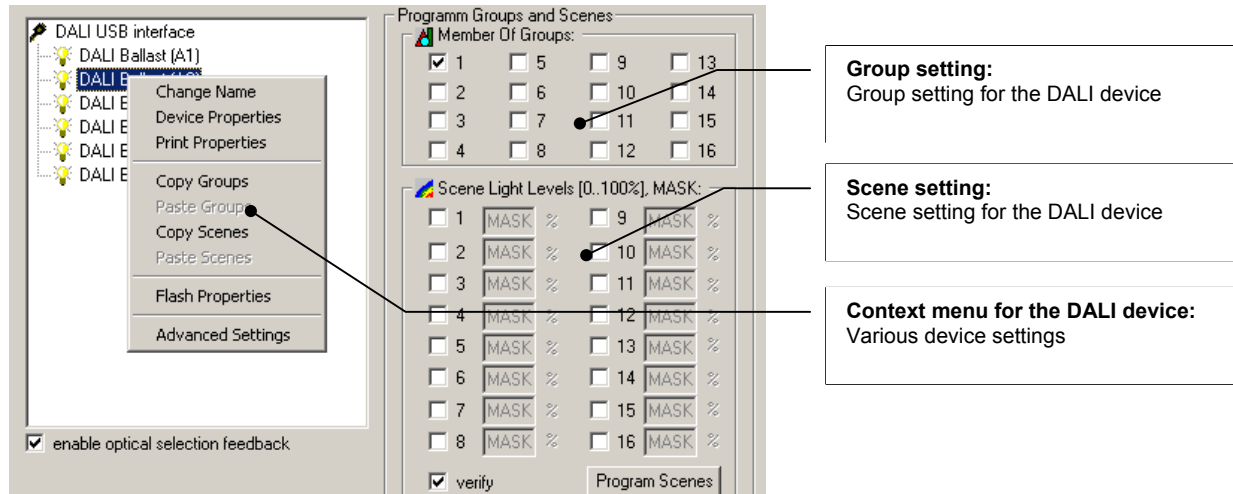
DALI USB interface
DALI Ballast (A1)
DALI B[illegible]
DALI E
DALI E
DALI E
DALI E

Change Name
Device Properties
Print Properties
Copy Groups
Paste Groups
Copy Scenes
Paste Scenes
Flash Properties
Advanced Settings

☑ enable optical selection feedback

Programm Groups and Scenes
Member Of Groups:
☑ 1 ☐ 5 ☐ 9 ☐ 13
☐ 2 ☐ 6 ☐ 10 ☐ 14
☐ 3 ☐ 7 ☐ 11 ☐ 15
☐ 4 ☐ 8 ☐ 12 ☐ 16

Scene Light Levels [0..100%], MASK:
☐ 1 MASK % ☐ 9 MASK %
☐ 2 MASK % ☐ 10 MASK %
☐ 3 MASK % ☐ 11 MASK %
☐ 4 MASK % ☐ 12 MASK %
☐ 5 MASK % ☐ 13 MASK %
☐ 6 MASK % ☐ 14 MASK %
☐ 7 MASK % ☐ 15 MASK %
☐ 8 MASK % ☐ 16 MASK %
☑ verify
Program Scenes

**Group setting:**
Group setting for the DALI device

**Scene setting:**
Scene setting for the DALI device

**Context menu for the DALI device:**
Various device settings